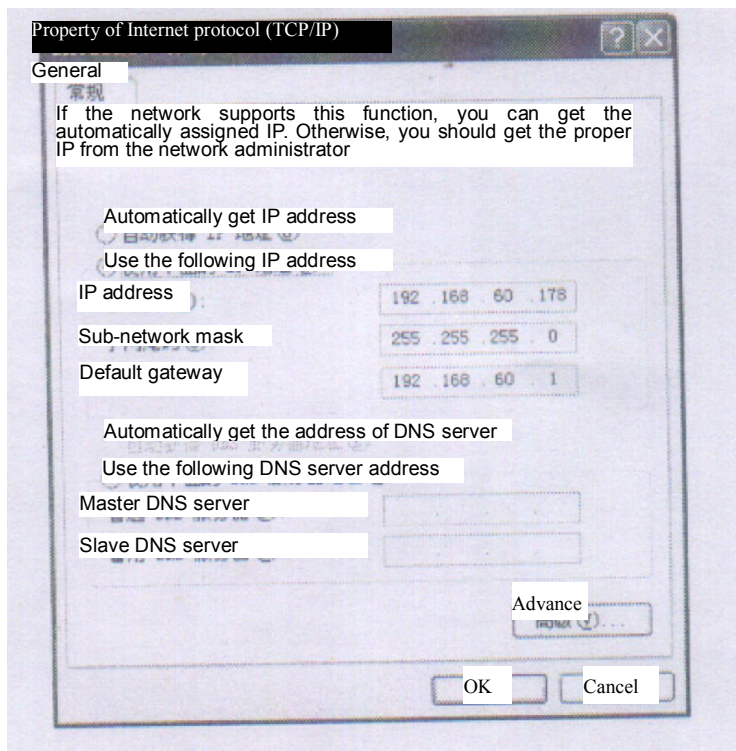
Property of Internet protocol (TCP/IP)

General

常规

If the network supports this function, you can get the automatically assigned IP. Otherwise, you should get the proper IP from the network administrator

Automatically get IP address

Use the following IP address

IP address 192 . 168 . 60 . 178

Sub-network mask 255 . 255 . 255 . 0

Default gateway 192 . 168 . 60 . 1

Automatically get the address of DNS server

Use the following DNS server address

Master DNS server

Slave DNS server

Advance

OK Cancel